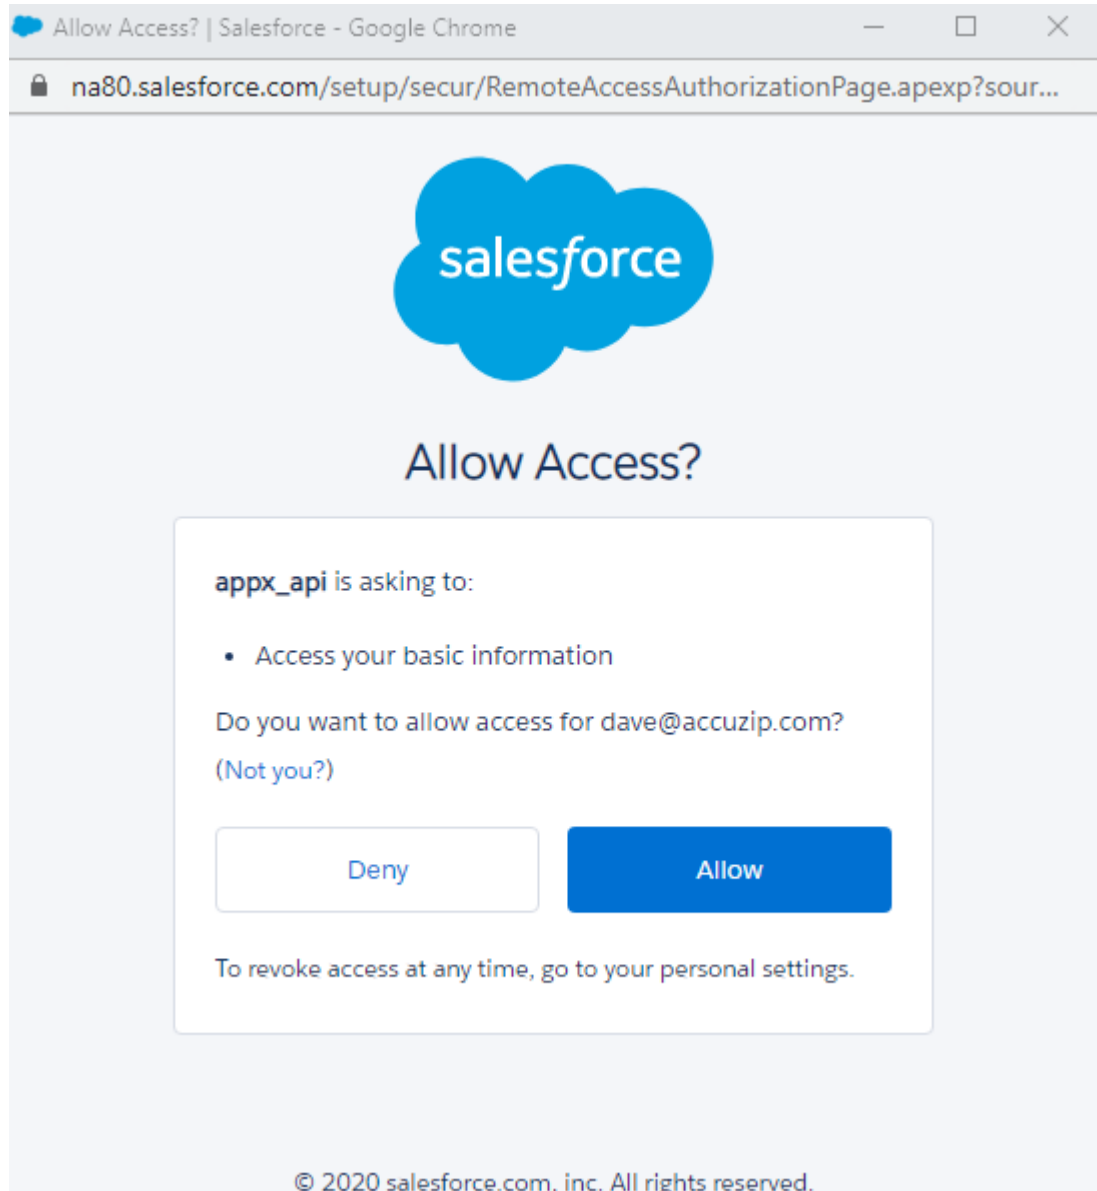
Allow Access? | Salesforce - Google Chrome

na80.salesforce.com/setup/secur/RemoteAccessAuthorizationPage.apexp?sour...

salesforce

Allow Access?

appx_api is asking to:

• Access your basic information

Do you want to allow access for dave@accuzip.com?

(Not you?)

Deny

Allow

To revoke access at any time, go to your personal settings.

© 2020 salesforce.com, inc. All rights reserved.